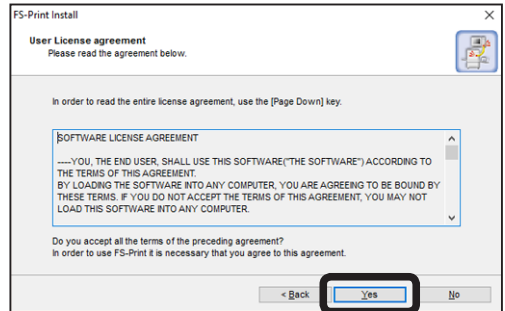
FS-Print Install

User License agreement
Please read the agreement below.

In order to read the entire license agreement, use the [Page Down] key.

SOFTWARE LICENSE AGREEMENT

----YOU, THE END USER, SHALL USE THIS SOFTWARE("THE SOFTWARE") ACCORDING TO THE TERMS OF THIS AGREEMENT.
BY LOADING THE SOFTWARE INTO ANY COMPUTER, YOU ARE AGREEING TO BE BOUND BY THESE TERMS. IF YOU DO NOT ACCEPT THE TERMS OF THIS AGREEMENT, YOU MAY NOT LOAD THIS SOFTWARE INTO ANY COMPUTER.

Do you accept all the terms of the preceding agreement?
In order to use FS-Print it is necessary that you agree to this agreement.

< Back
Yes
No